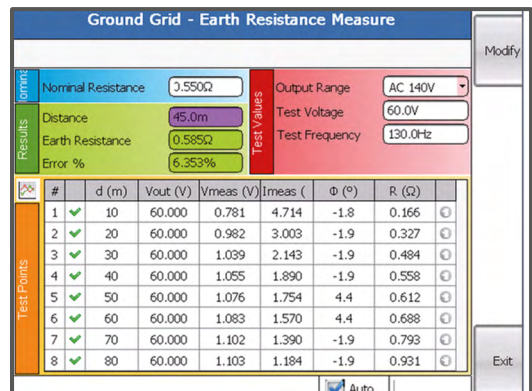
Ground Grid - Earth Resistance Measure

Modify

omina

Nominal Resistance 0.550Ω

Results

Distance 45.0m

Earth Resistance 0.585Ω

Error % 6.353%

Test Values

Output Range AC 140V

Test Voltage 60.0V

Test Frequency 130.0Hz

Test Points

| # | | d (m) | Vout (V) | Vmeas (V) | Imeas ( | Φ (°) | R (Ω) |
|---|---|---|---|---|---|---|---|
| 1 | ✔ | 10 | 60.000 | 0.781 | 4.714 | -1.8 | 0.166 |
| 2 | ✔ | 20 | 60.000 | 0.982 | 3.003 | -1.9 | 0.327 |
| 3 | ✔ | 30 | 60.000 | 1.039 | 2.143 | -1.9 | 0.484 |
| 4 | ✔ | 40 | 60.000 | 1.055 | 1.890 | -1.9 | 0.558 |
| 5 | ✔ | 50 | 60.000 | 1.076 | 1.754 | 4.4 | 0.612 |
| 6 | ✔ | 60 | 60.000 | 1.083 | 1.570 | 4.4 | 0.688 |
| 7 | ✔ | 70 | 60.000 | 1.102 | 1.390 | -1.9 | 0.793 |
| 8 | ✔ | 80 | 60.000 | 1.103 | 1.184 | -1.9 | 0.931 |

Exit

Auto